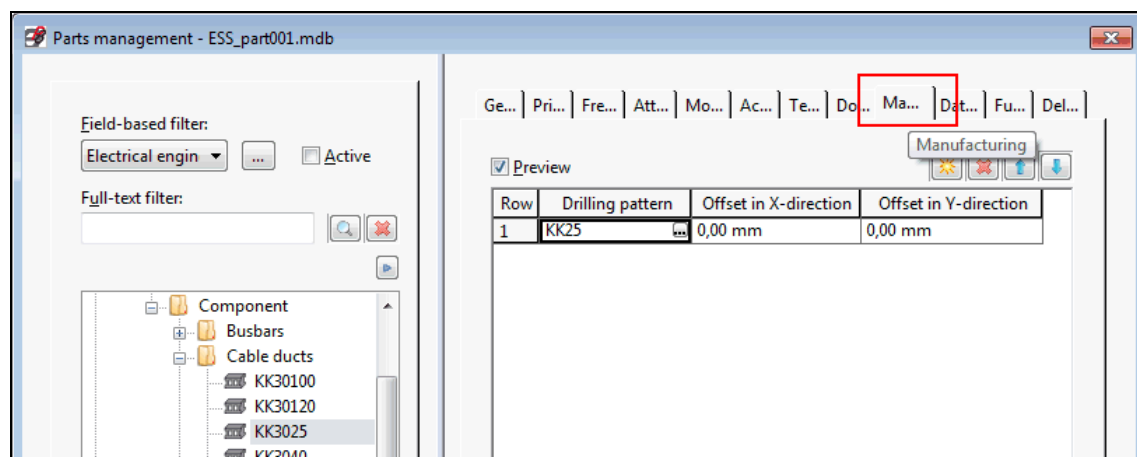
Parts management - ESS_part001.mdb

Field-based filter:
Electrical engin
...
Active

Full-text filter:

Component
Busbars
Cable ducts
KK30100
KK30120
KK3025
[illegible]

Ge... Pri... Fre... Att... Mo... Ac... Te... Do... Ma... Dat... Fu... Del...

Manufacturing

Preview

| Row | Drilling pattern | Offset in X-direction | Offset in Y-direction |
|---|---|---|---|
| 1 | KK25 | 0,00 mm | 0,00 mm |